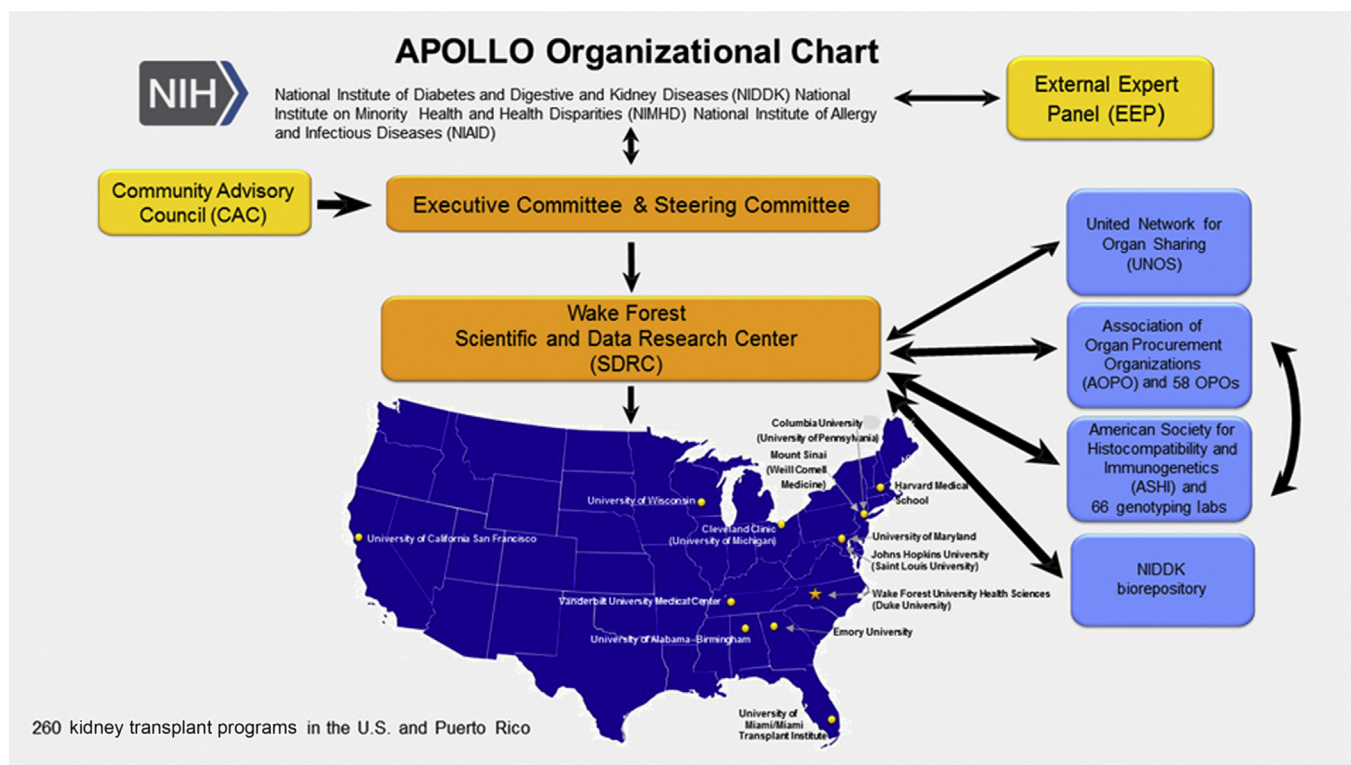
APOLLO Organizational Chart

NIH

National Institute of Diabetes and Digestive and Kidney Diseases (NIDDK) National Institute on Minority Health and Health Disparities (NIMHD) National Institute of Allergy and Infectious Diseases (NIAID)

External Expert Panel (EEP)

Community Advisory Council (CAC)

Executive Committee & Steering Committee

Wake Forest Scientific and Data Research Center (SDRC)

United Network for Organ Sharing (UNOS)

Association of Organ Procurement Organizations (AOPO) and 58 OPOs

American Society for Histocompatibility and Immunogenetics (ASHI) and 66 genotyping labs

NIDDK biorepository

Columbia University (University of Pennsylvania)

Mount Sinai (Weill Cornell Medicine)

Harvard Medical School

University of Wisconsin

Cleveland Clinic (University of Michigan)

University of Maryland

Johns Hopkins University (Saint Louis University)

University of California San Francisco

Wake Forest University Health Sciences (Duke University)

Vanderbilt University Medical Center

University of Alabama–Birmingham

Emory University

University of Miami/Miami Transplant Institute

260 kidney transplant programs in the U.S. and Puerto Rico